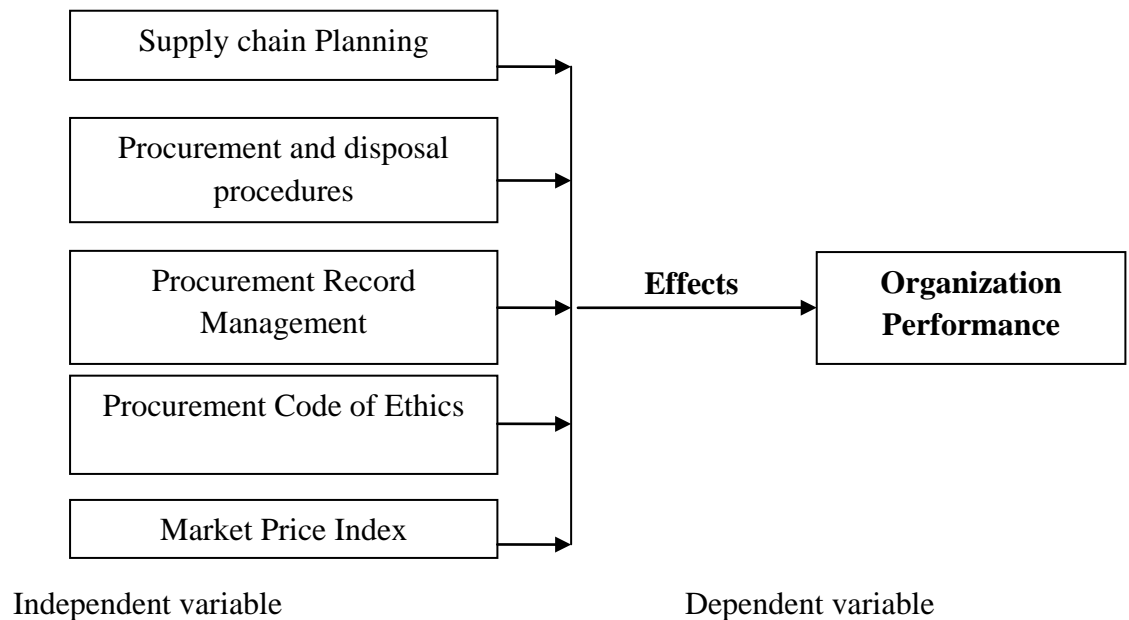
Supply chain Planning

Procurement and disposal procedures

Procurement Record Management

Procurement Code of Ethics

Market Price Index

**Effects**

**Organization Performance**

Independent variable

Dependent variable